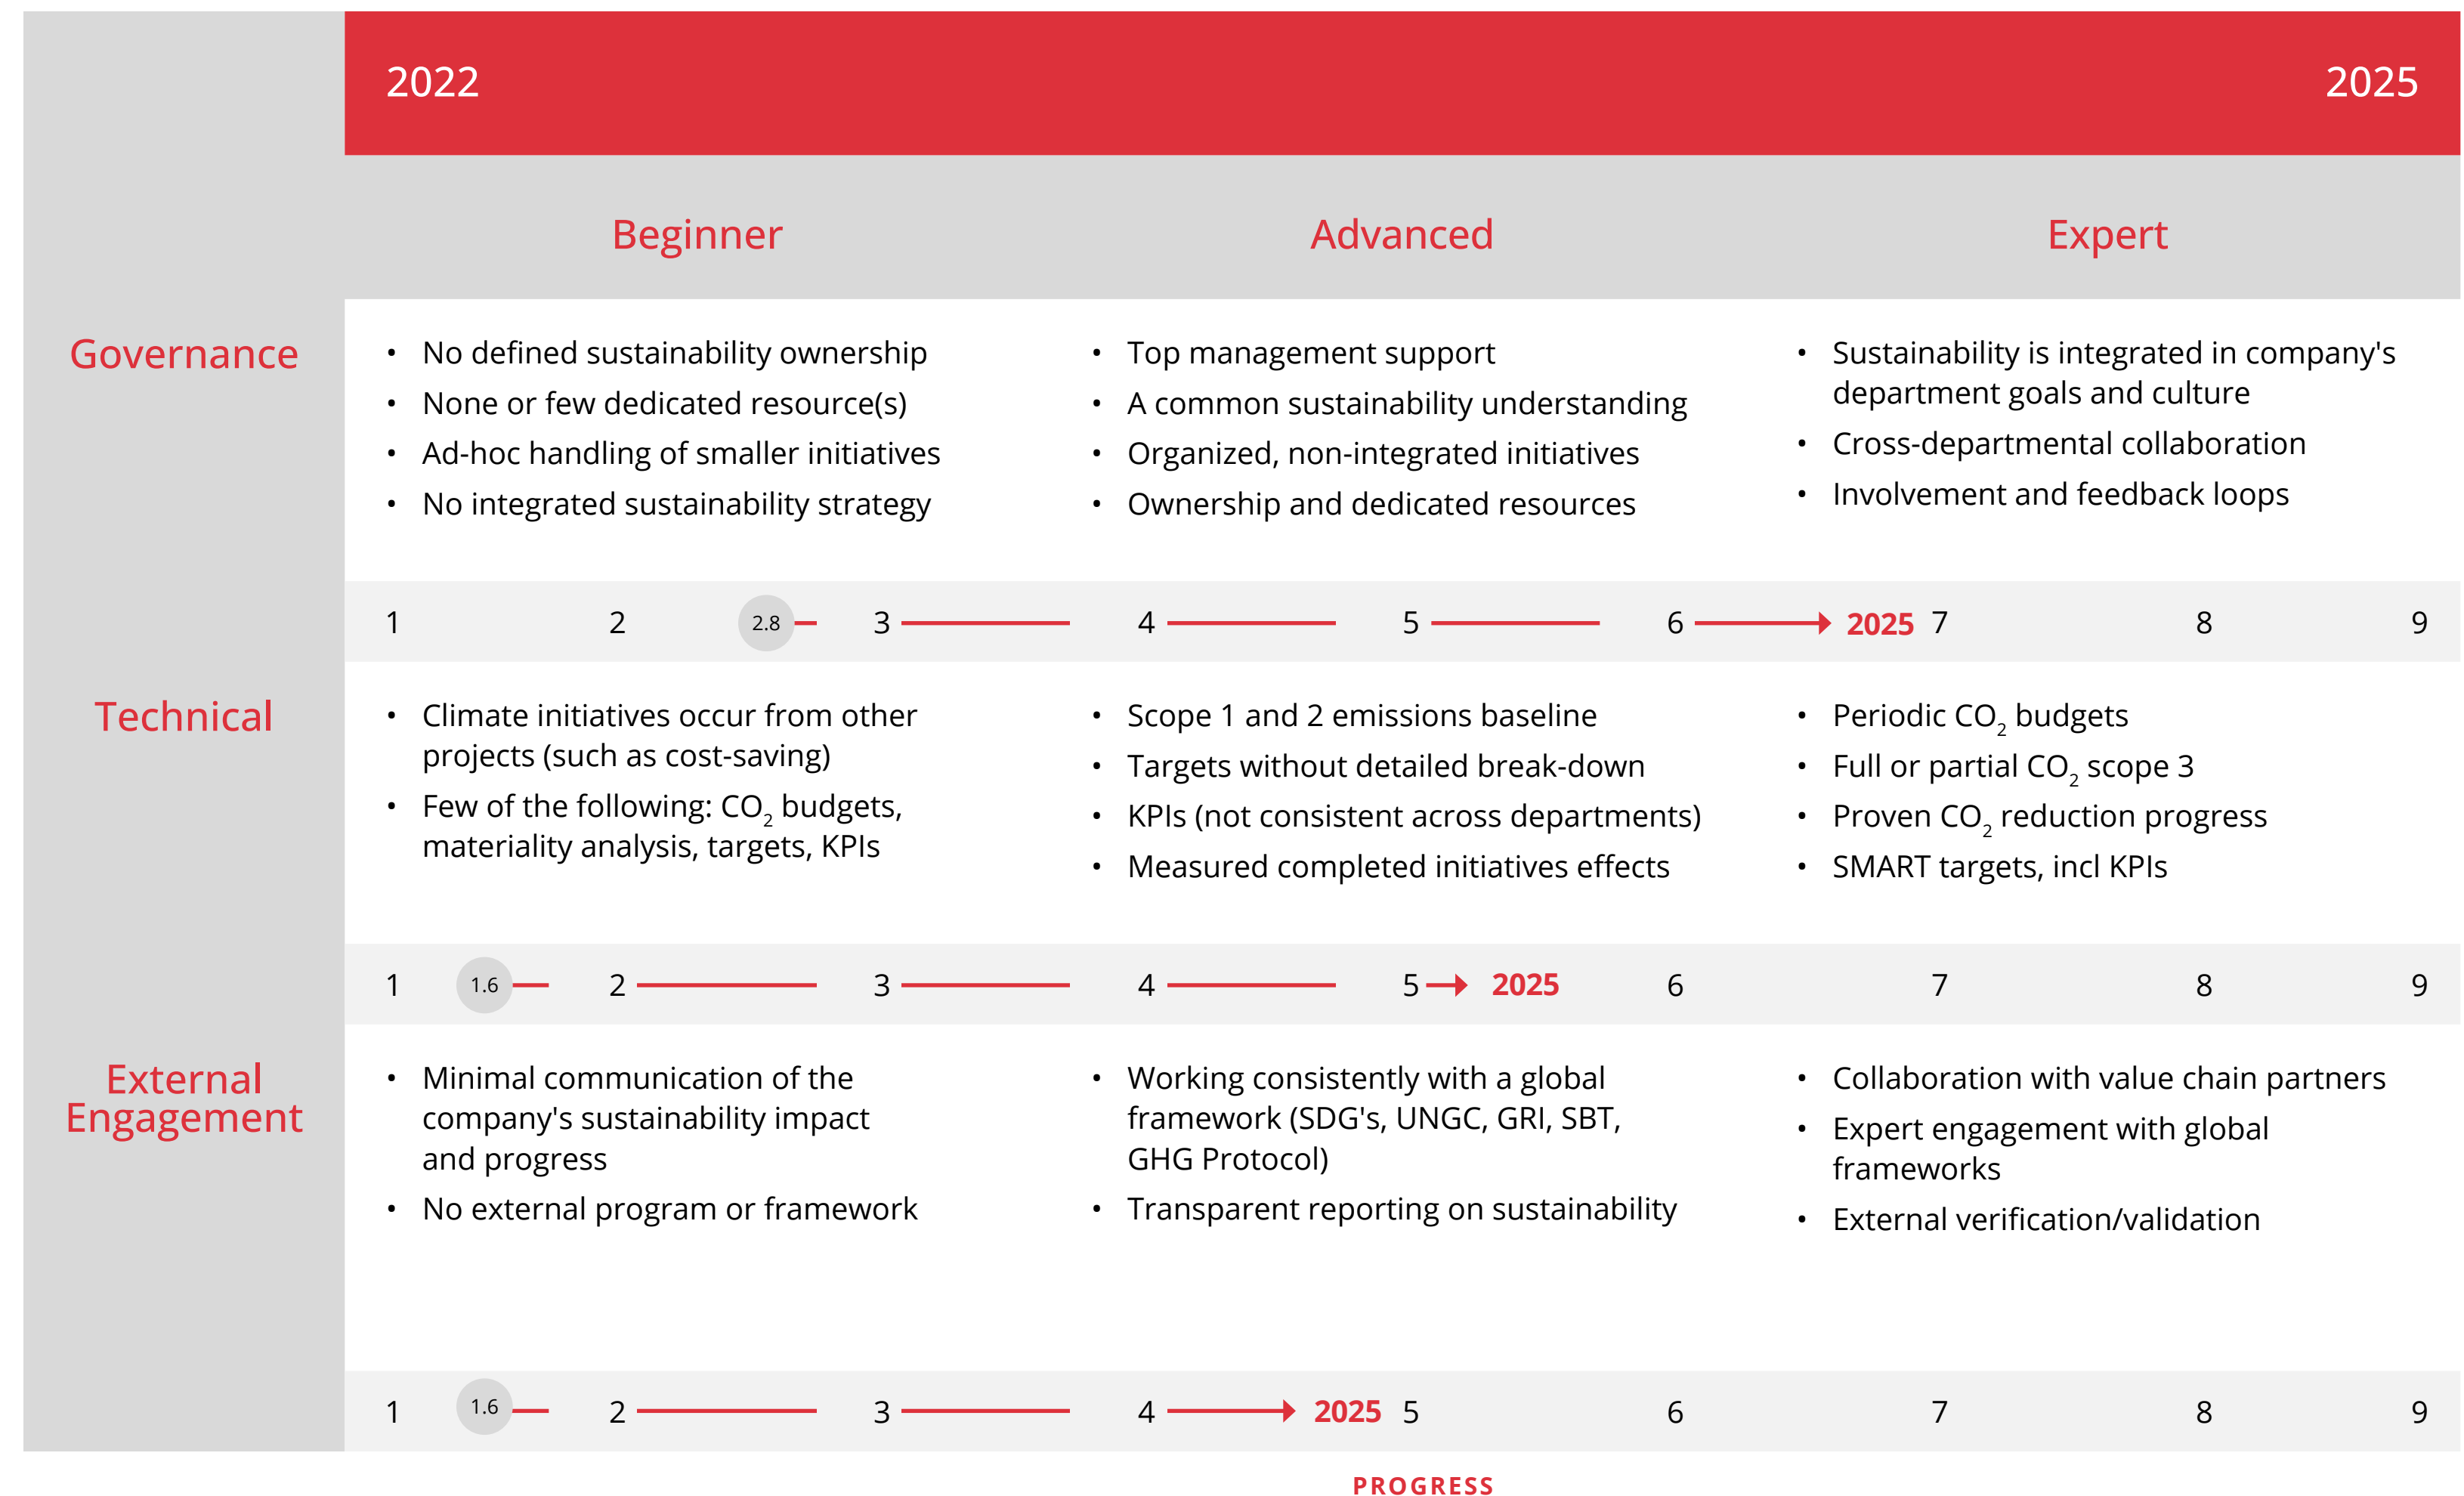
2022 2025

Beginner

Advanced

Expert

Governance

- No defined sustainability ownership
- None or few dedicated resource(s)
- Ad-hoc handling of smaller initiatives
- No integrated sustainability strategy

- Top management support
- A common sustainability understanding
- Organized, non-integrated initiatives
- Ownership and dedicated resources

- Sustainability is integrated in company's department goals and culture
- Cross-departmental collaboration
- Involvement and feedback loops

1 2 2.8 3 4 5 6 2025 7 8 9

Technical

- Climate initiatives occur from other projects (such as cost-saving)
- Few of the following: $CO_2$ budgets, materiality analysis, targets, KPIs

- Scope 1 and 2 emissions baseline
- Targets without detailed break-down
- KPIs (not consistent across departments)
- Measured completed initiatives effects

- Periodic $CO_2$ budgets
- Full or partial $CO_2$ scope 3
- Proven $CO_2$ reduction progress
- SMART targets, incl KPIs

1 1.6 2 3 4 5 2025 6 7 8 9

External Engagement

- Minimal communication of the company's sustainability impact and progress
- No external program or framework

- Working consistently with a global framework (SDG's, UNGC, GRI, SBT, GHG Protocol)
- Transparent reporting on sustainability

- Collaboration with value chain partners
- Expert engagement with global frameworks
- External verification/validation

1 1.6 2 3 4 2025 5 6 7 8 9

PROGRESS